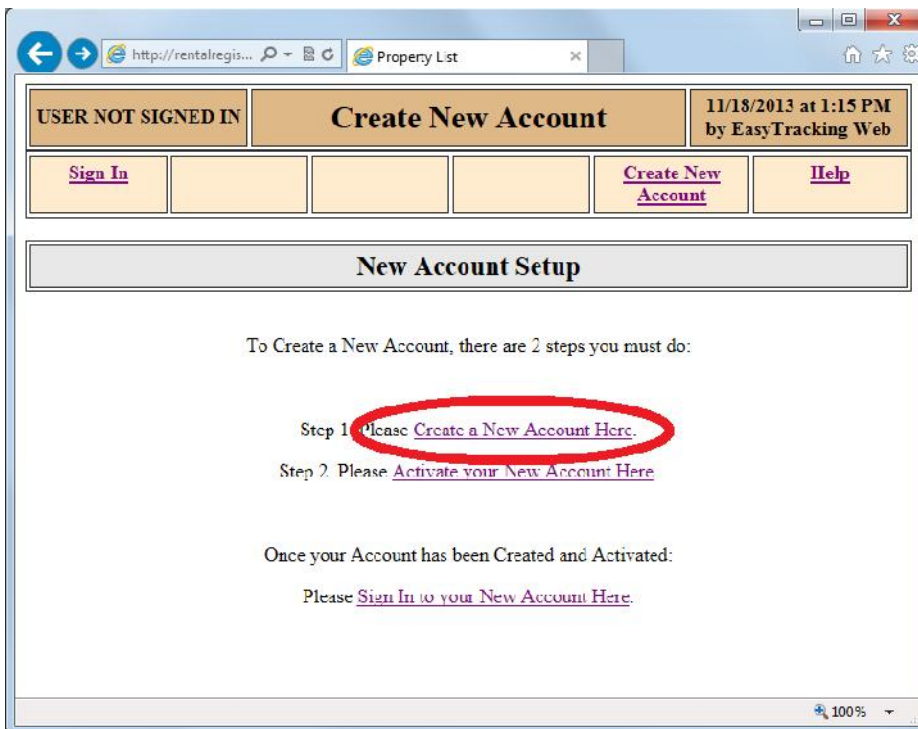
http://rentalregis...

Propery List

| USER NOT SIGNED IN | Create New Account | 11/18/2013 at 1:15 PM by EasyTracking Web |
|---|---|---|

| Sign In | | | | Create New Account | Help |
|---|---|---|---|---|---|

New Account Setup

To Create a New Account, there are 2 steps you must do:

Step 1. Please Create a New Account Here.

Step 2. Please Activate your New Account Here

Once your Account has been Created and Activated:

Please Sign In to your New Account Here.

100%